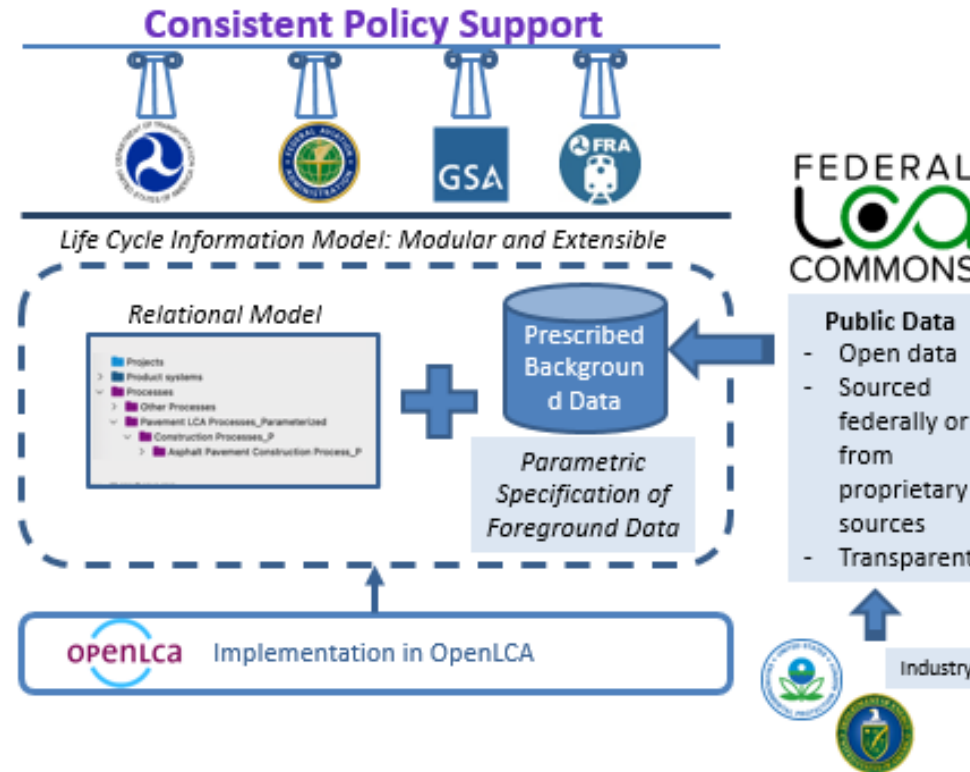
Consistent Policy Support

GSA

FRA

Life Cycle Information Model: Modular and Extensible

Relational Model

Projects
Product systems
Processes
Other Processes
Pavement LCA Processes_Parameterized
Construction Processes_P
Asphalt Pavement Construction Process_P

Prescribed Background Data

Parametric Specification of Foreground Data

openLCA Implementation in OpenLCA

FEDERAL
LCA
COMMONS

Public Data
- Open data
- Sourced federally or from proprietary sources
- Transparent

Industry